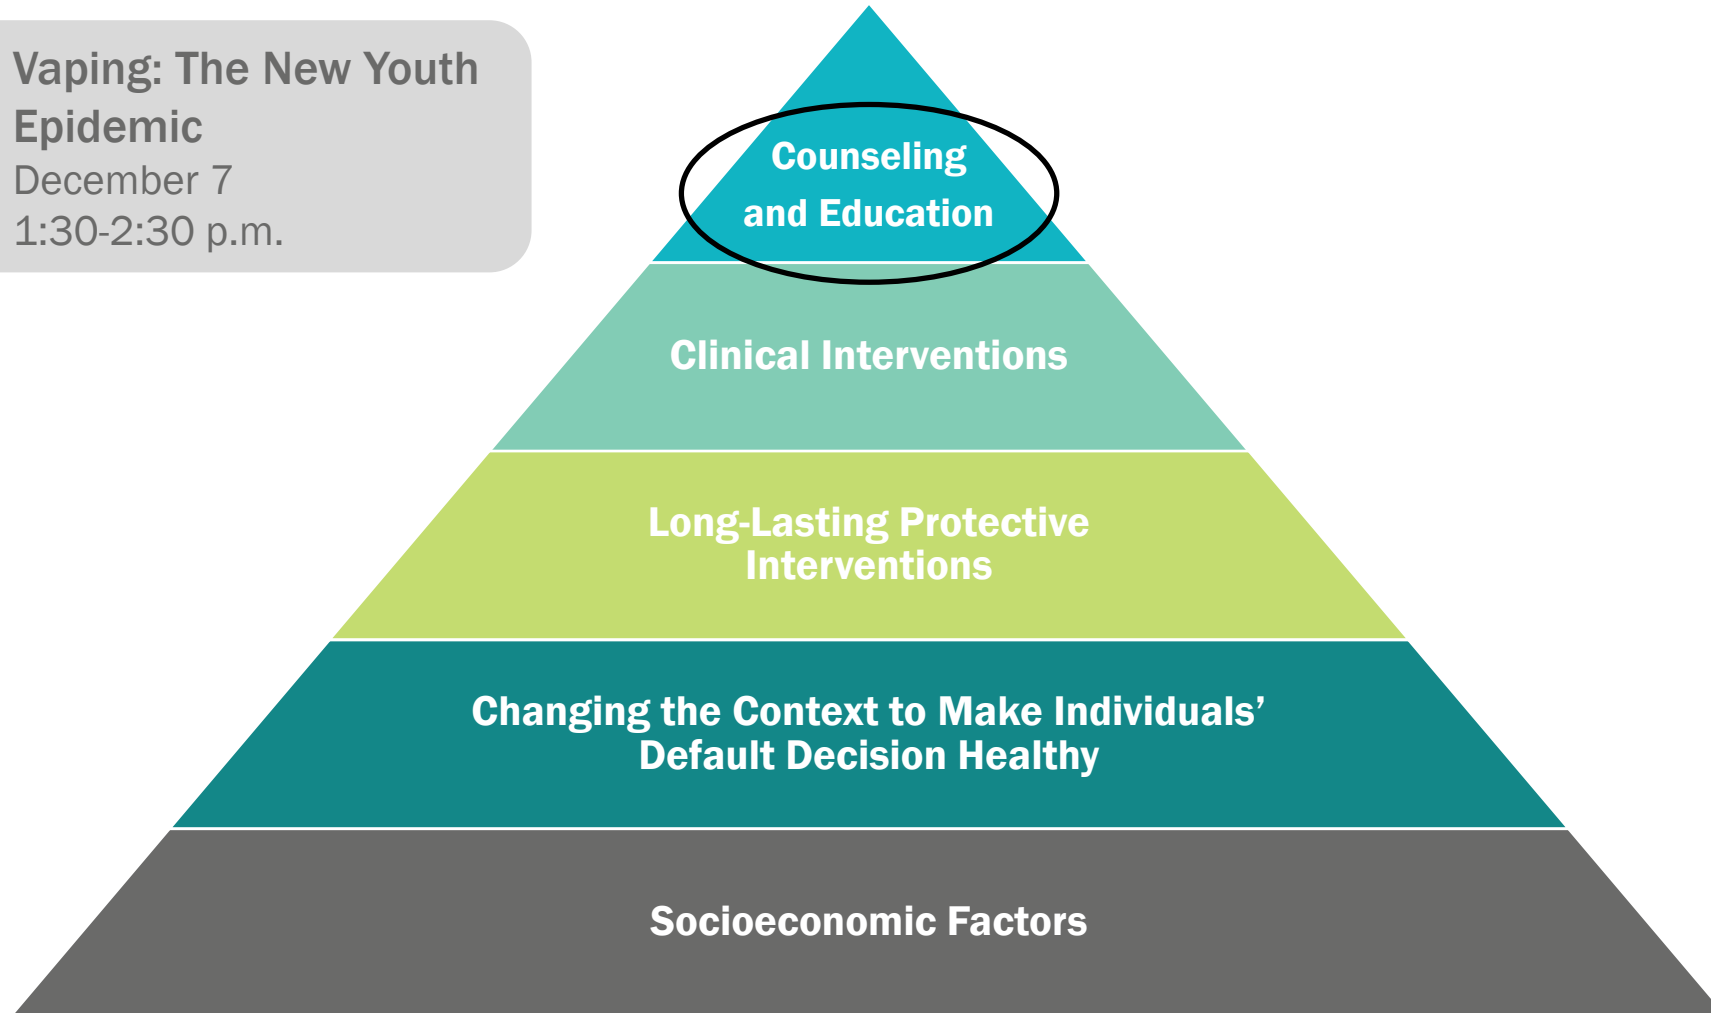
Vaping: The New Youth Epidemic
December 7
1:30-2:30 p.m.

Counseling and Education

Clinical Interventions

Long-Lasting Protective Interventions

Changing the Context to Make Individuals' Default Decision Healthy

Socioeconomic Factors